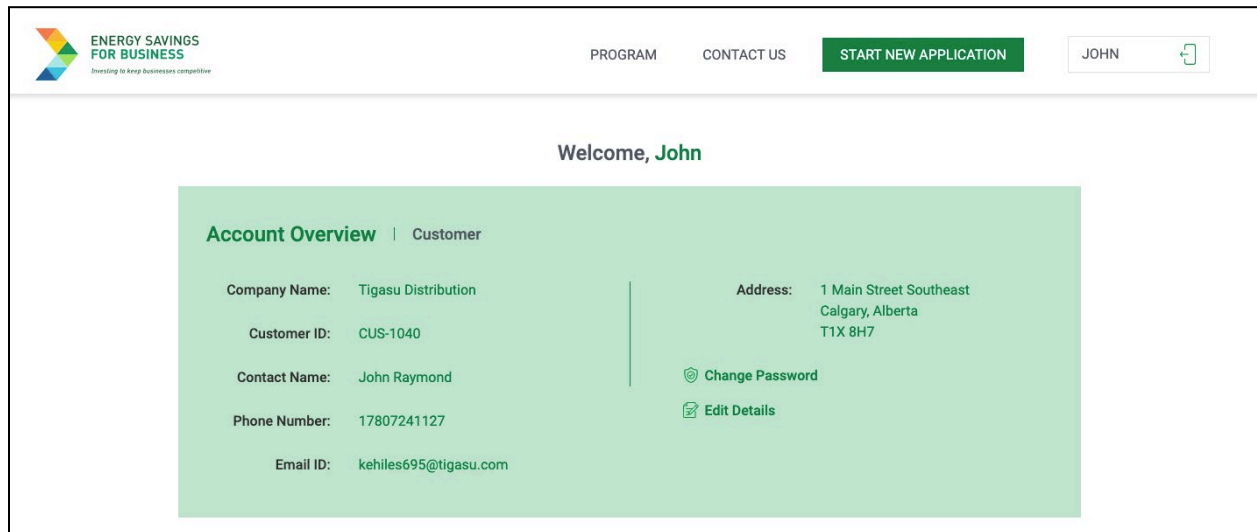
ENERGY SAVINGS FOR BUSINESS
Investing to keep businesses competitive

PROGRAM CONTACT US START NEW APPLICATION JOHN

Welcome, John

Account Overview | Customer

Company Name: Tigasu Distribution

Customer ID: CUS-1040

Contact Name: John Raymond

Phone Number: 17807241127

Email ID: kehiles695@tigasu.com

Address: 1 Main Street Southeast
Calgary, Alberta
T1X 8H7

Change Password

Edit Details